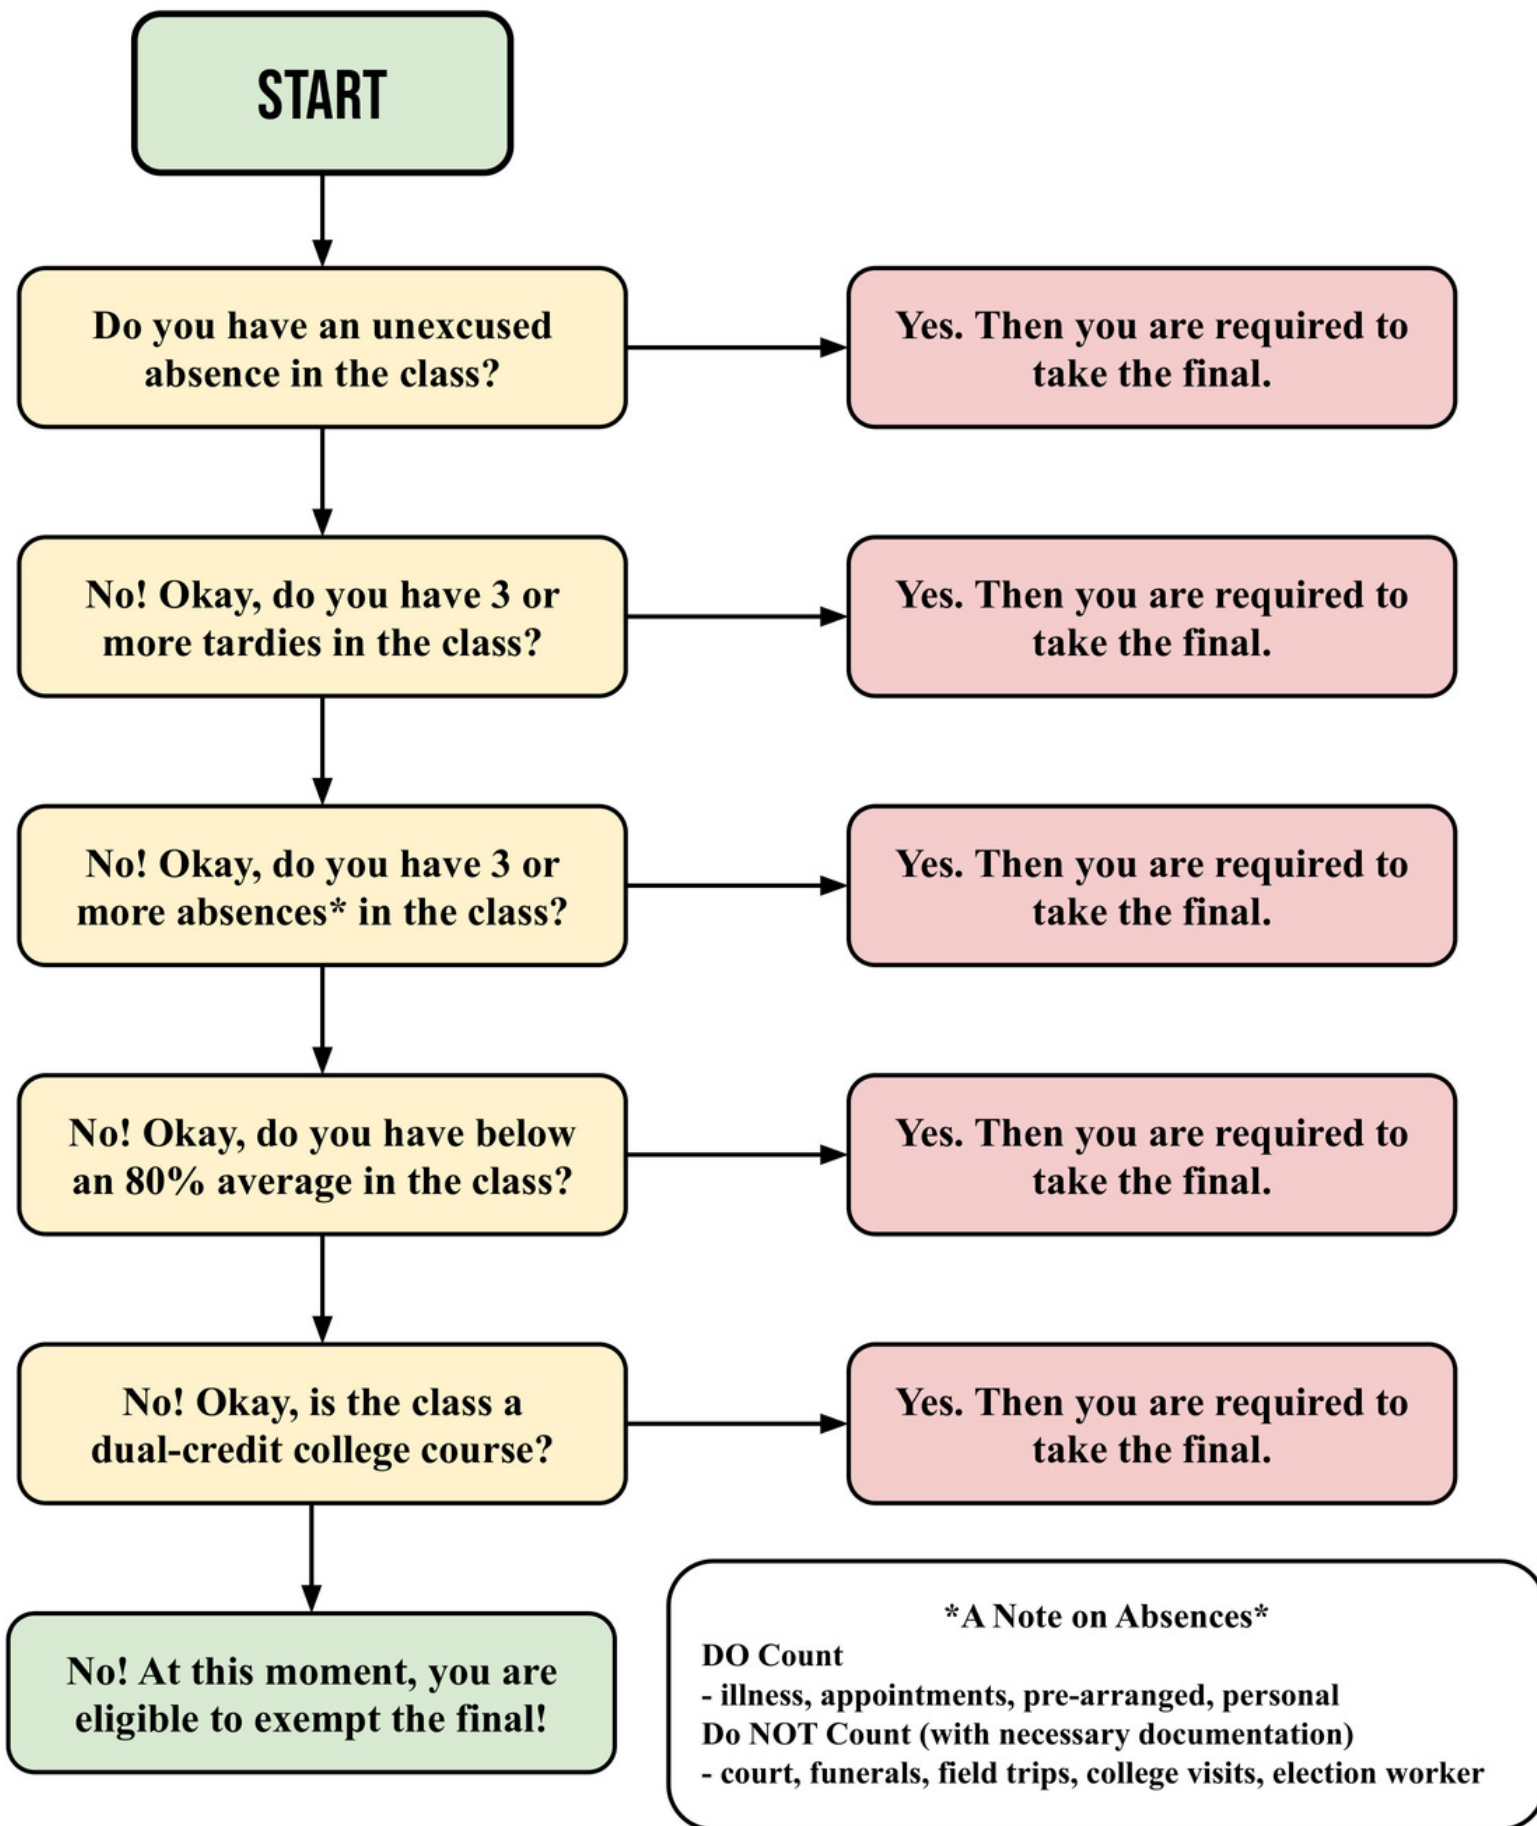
START

Do you have an unexcused absence in the class?

Yes. Then you are required to take the final.

No! Okay, do you have 3 or more tardies in the class?

Yes. Then you are required to take the final.

No! Okay, do you have 3 or more absences* in the class?

Yes. Then you are required to take the final.

No! Okay, do you have below an 80% average in the class?

Yes. Then you are required to take the final.

No! Okay, is the class a dual-credit college course?

Yes. Then you are required to take the final.

No! At this moment, you are eligible to exempt the final!

*A Note on Absences*
DO Count
- illness, appointments, pre-arranged, personal
Do NOT Count (with necessary documentation)
- court, funerals, field trips, college visits, election worker